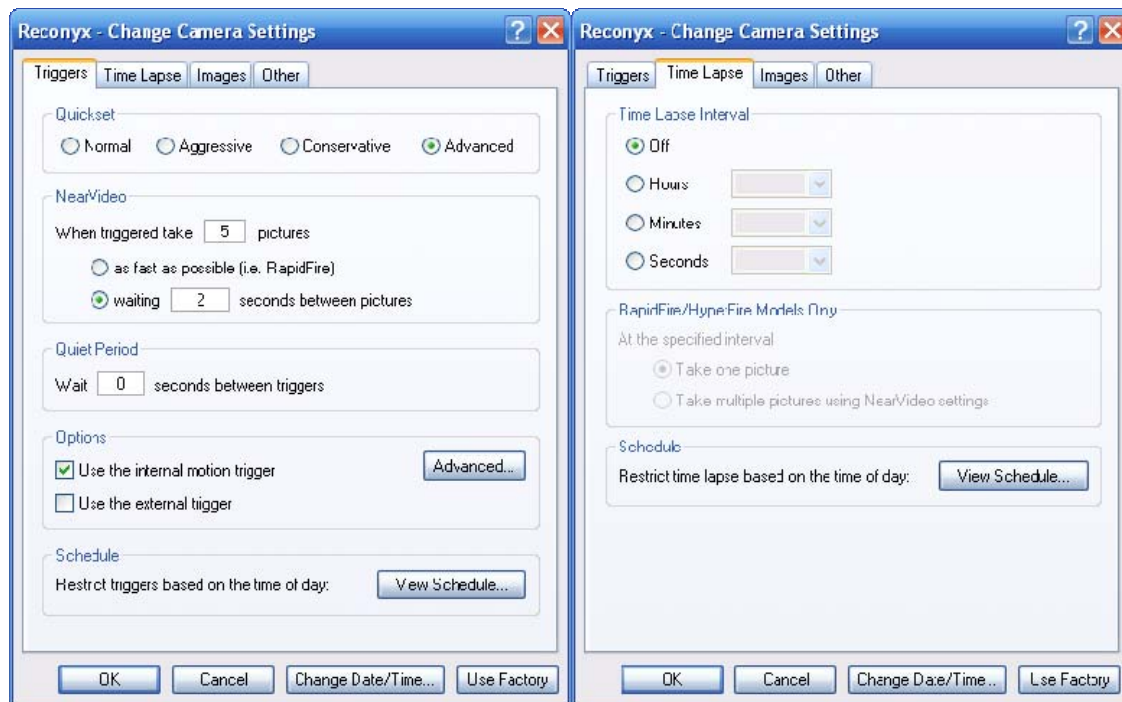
Reconyx - Change Camera Settings

Triggers | Time Lapse | Images | Other

Quickset

Normal  Aggressive  Conservative  Advanced

NearVideo

When triggered take 5 pictures

as fast as possible (i.e. RapidFire)

waiting 2 seconds between pictures

Quiet Period

Wait 0 seconds between triggers

Options

Use the internal motion trigger

Advanced...

Use the external tiigger

Schedule

Restrct triggers based on the time of day:

View Schedule...

OK  Cancel  Change Date/Time...  Use Factory

Reconyx - Change Camera Settings

Triggers | Time Lapse | Images | Other

Time Lapse Interval

Off

Hours

Minutes

Seconds

RapidFire/HyperFire Models Only

At the specified interval

Take one picture

Take multiple pictures using NearVideo settings

Schedule

Restrict time lapse based on the time of day:

View Schedule...

OK  Cancel  Change Date/Time...  Use Factory